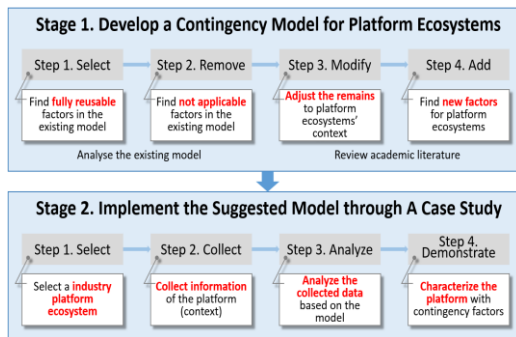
Stage 1. Develop a Contingency Model for Platform Ecosystems

Step 1. Select

Find fully reusable factors in the existing model

Step 2. Remove

Find not applicable factors in the existing model

Step 3. Modify

Adjust the remains to platform ecosystems' context

Step 4. Add

Find new factors for platform ecosystems

Analyse the existing model

Review academic literature

Stage 2. Implement the Suggested Model through A Case Study

Step 1. Select

Select a industry platform ecosystem

Step 2. Collect

Collect information of the platform (context)

Step 3. Analyze

Analyze the collected data based on the model

Step 4. Demonstrate

Characterize the platform with contingency factors